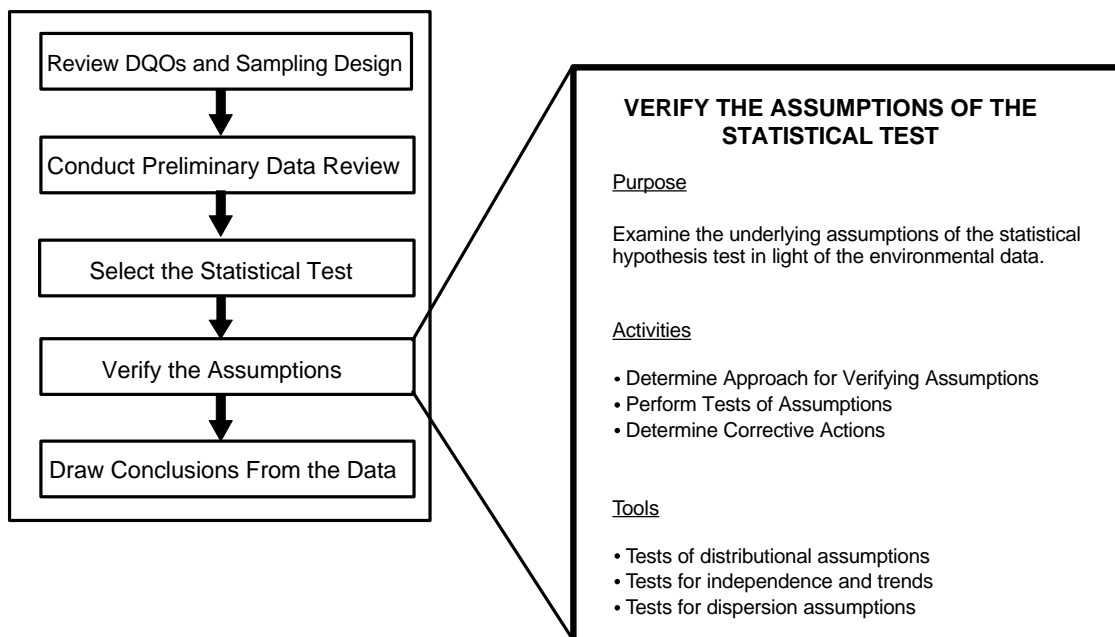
Review DQOs and Sampling Design

Conduct Preliminary Data Review

Select the Statistical Test

Verify the Assumptions

Draw Conclusions From the Data

VERIFY THE ASSUMPTIONS OF THE STATISTICAL TEST

Purpose

Examine the underlying assumptions of the statistical hypothesis test in light of the environmental data.

Activities

• Determine Approach for Verifying Assumptions
• Perform Tests of Assumptions
• Determine Corrective Actions

Tools

• Tests of distributional assumptions
• Tests for independence and trends
• Tests for dispersion assumptions